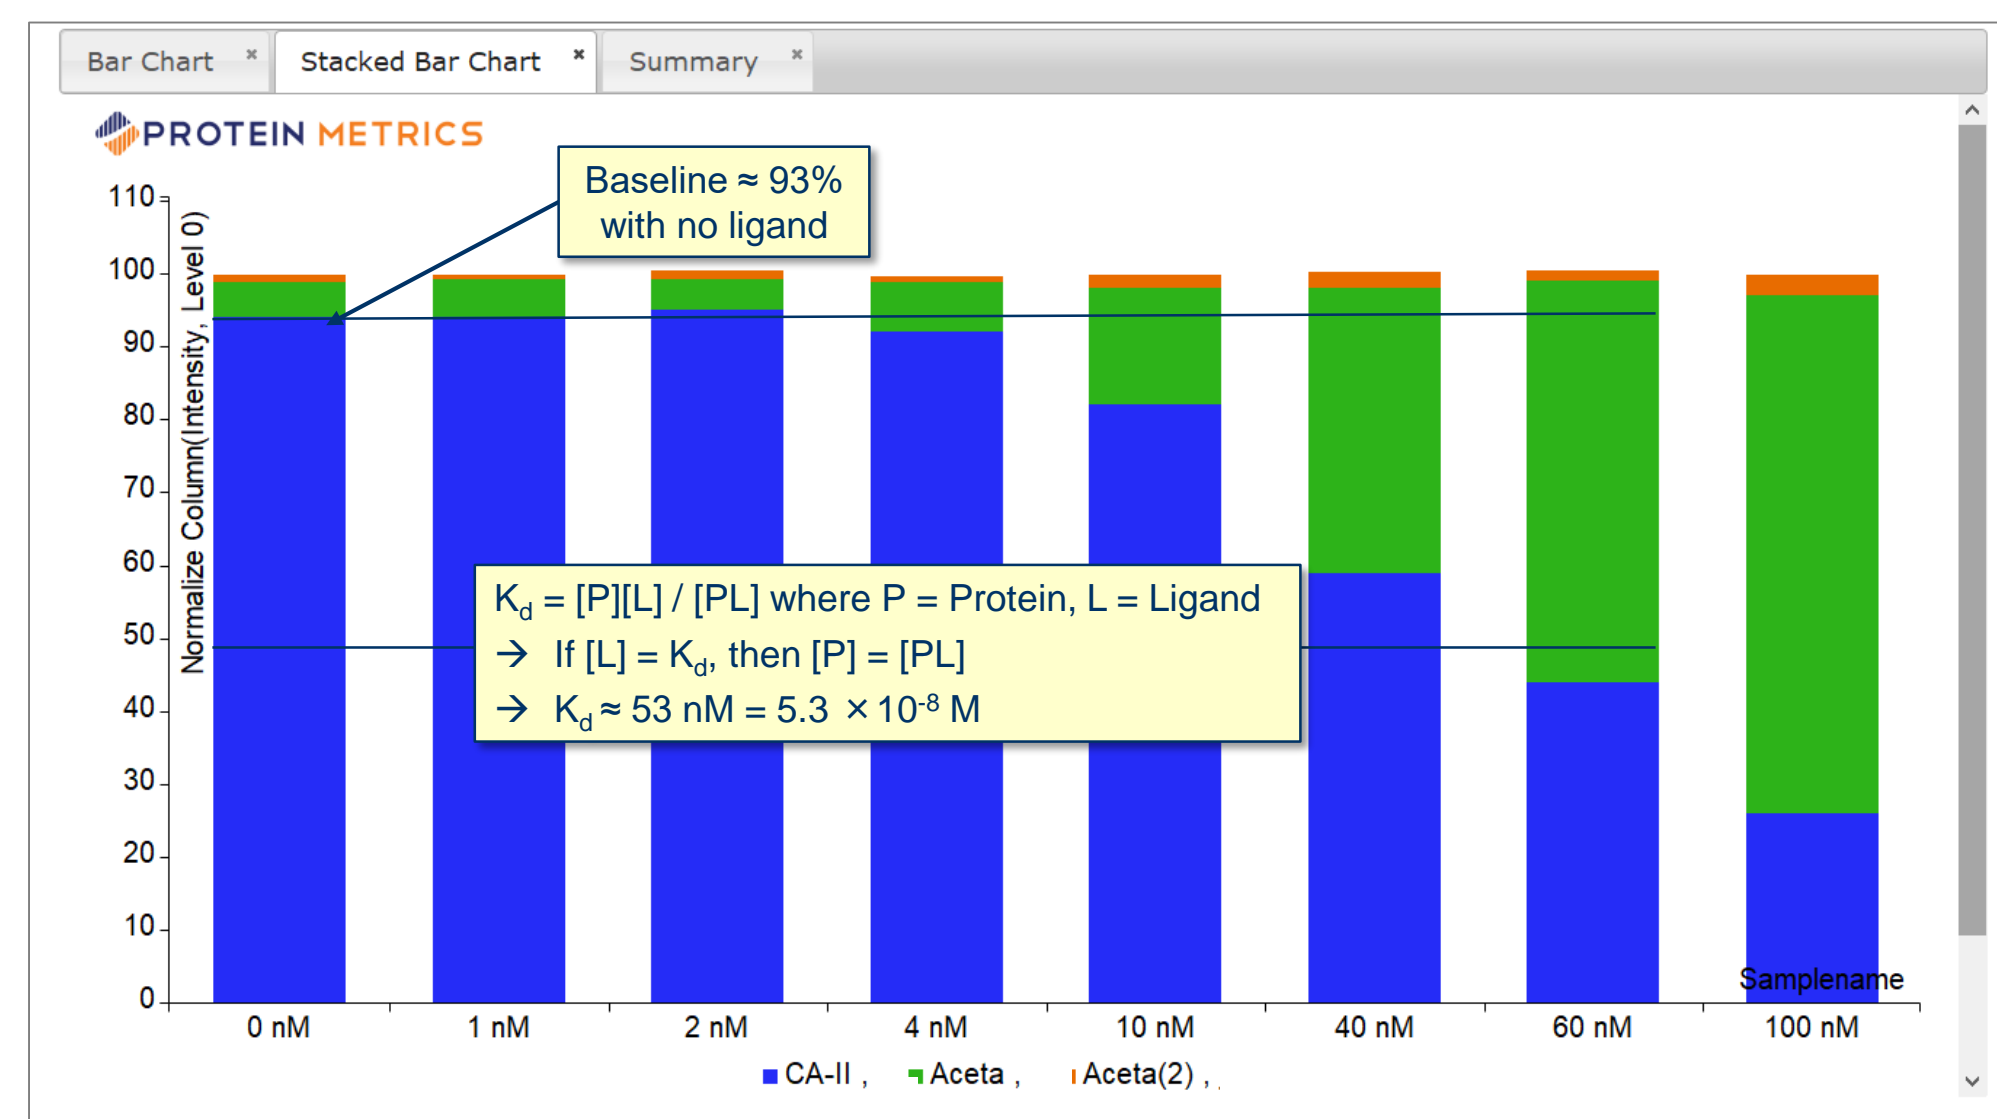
Bar Chart × Stacked Bar Chart × Summary ×

PROTEIN METRICS

Baseline ≈ 93% with no ligand

110
100
90
80
70
60
50
40
30
20
10
0

Normalize Column(Intensity, Level 0)

$K_d$ = [P][L] / [PL] where P = Protein, L = Ligand
→ If [L] = $K_d$, then [P] = [PL]
→ $K_d$ ≈ 53 nM = 5.3 × $10^{-8}$ M

Samplename

0 nM 1 nM 2 nM 4 nM 10 nM 40 nM 60 nM 100 nM

CA-II , Aceta , Aceta(2) ,